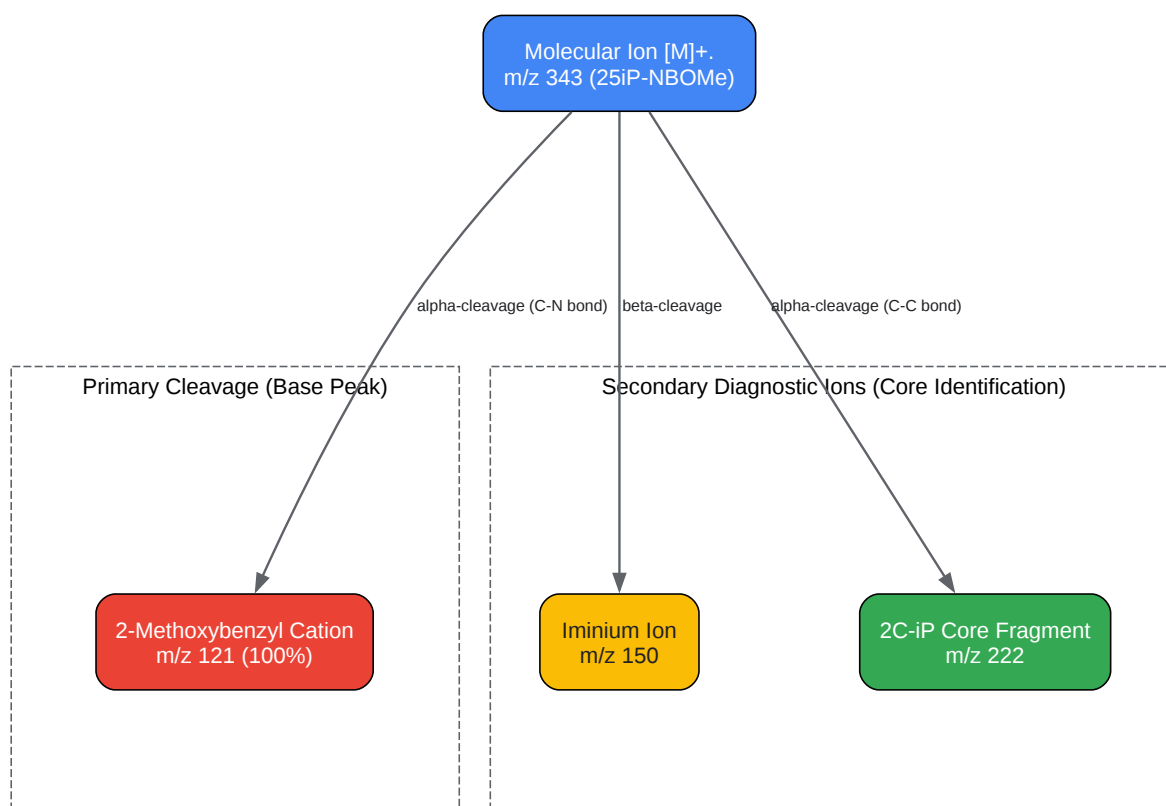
Molecular Ion [M]+.
m/z 343 (25iP-NBOMe)

alpha-cleavage (C-N bond)

beta-cleavage

alpha-cleavage (C-C bond)

Primary Cleavage (Base Peak)

Secondary Diagnostic Ions (Core Identification)

2-Methoxybenzyl Cation
m/z 121 (100%)

Iminium Ion
m/z 150

2C-iP Core Fragment
m/z 222